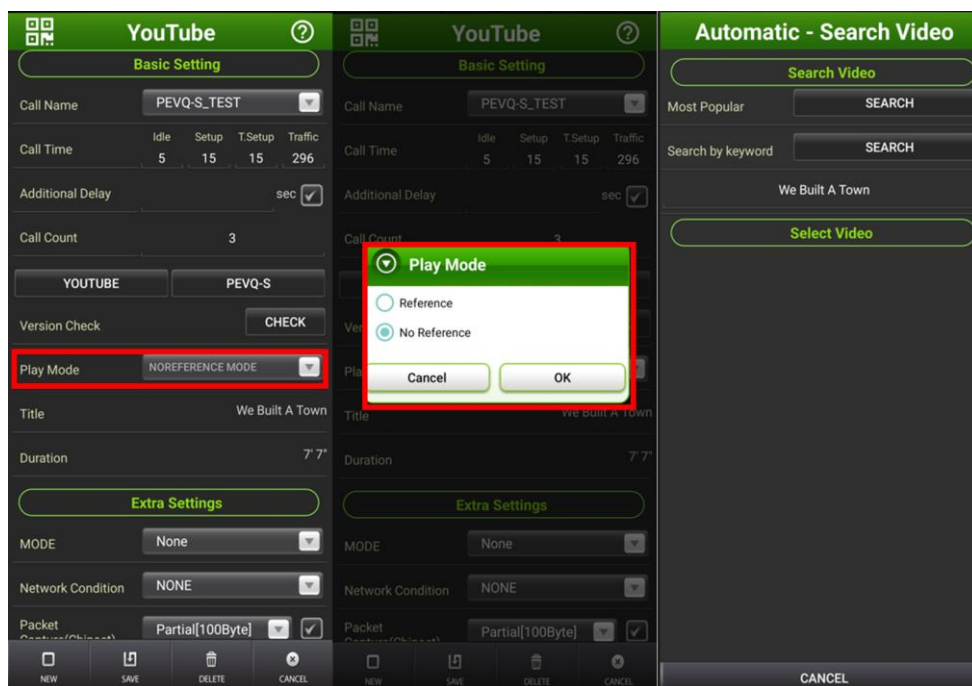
YouTube

Basic Setting

Call Name PEVQ-S_TEST

Call Time
| Idle | Setup | T.Setup | Traffic |
|---|---|---|---|
| 5 | 15 | 15 | 296 |

Additional Delay sec

Call Count 3

YOUTUBE PEVQ-S

Version Check CHECK

Play Mode NOREFERENCE MODE

Title We Built A Town

Duration 7' 7"

Extra Settings

MODE None

Network Condition NONE

Packet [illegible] Partial[100Byte]

NEW SAVE DELETE CANCEL

YouTube

Basic Setting

Call Name PEVQ-S_TEST

Call Time
| Idle | Setup | T.Setup | Traffic |
|---|---|---|---|
| 5 | 15 | 15 | 296 |

Additional Delay sec

Call Count 3

Play Mode

Reference

No Reference

Cancel OK

Title We Built A Town

Duration 7' 7"

Extra Settings

MODE None

Network Condition NONE

Packet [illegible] Partial[100Byte]

NEW SAVE DELETE CANCEL

Automatic - Search Video

Search Video

Most Popular SEARCH

Search by keyword SEARCH

We Built A Town

Select Video

CANCEL